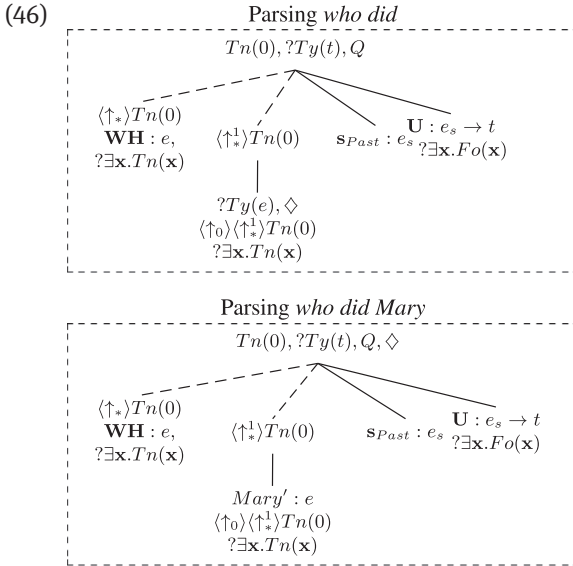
(46) Parsing *who did*

$Tn(0), ?Ty(t), Q$

$\langle\uparrow_*\rangle Tn(0)$
$\mathbf{WH} : e,$
$?\exists\mathbf{x}.Tn(\mathbf{x})$

$\langle\uparrow^1_*\rangle Tn(0)$

$\mathbf{s}_{Past} : e_s$

$\mathbf{U} : e_s \rightarrow t$
$?\exists\mathbf{x}.Fo(\mathbf{x})$

$?Ty(e), \diamond$
$\langle\uparrow_0\rangle\langle\uparrow^1_*\rangle Tn(0)$
$?\exists\mathbf{x}.Tn(\mathbf{x})$

Parsing *who did Mary*

$Tn(0), ?Ty(t), Q, \diamond$

$\langle\uparrow_*\rangle Tn(0)$
$\mathbf{WH} : e,$
$?\exists\mathbf{x}.Tn(\mathbf{x})$

$\langle\uparrow^1_*\rangle Tn(0)$

$\mathbf{s}_{Past} : e_s$

$\mathbf{U} : e_s \rightarrow t$
$?\exists\mathbf{x}.Fo(\mathbf{x})$

$Mary' : e$
$\langle\uparrow_0\rangle\langle\uparrow^1_*\rangle Tn(0)$
$?\exists\mathbf{x}.Tn(\mathbf{x})$